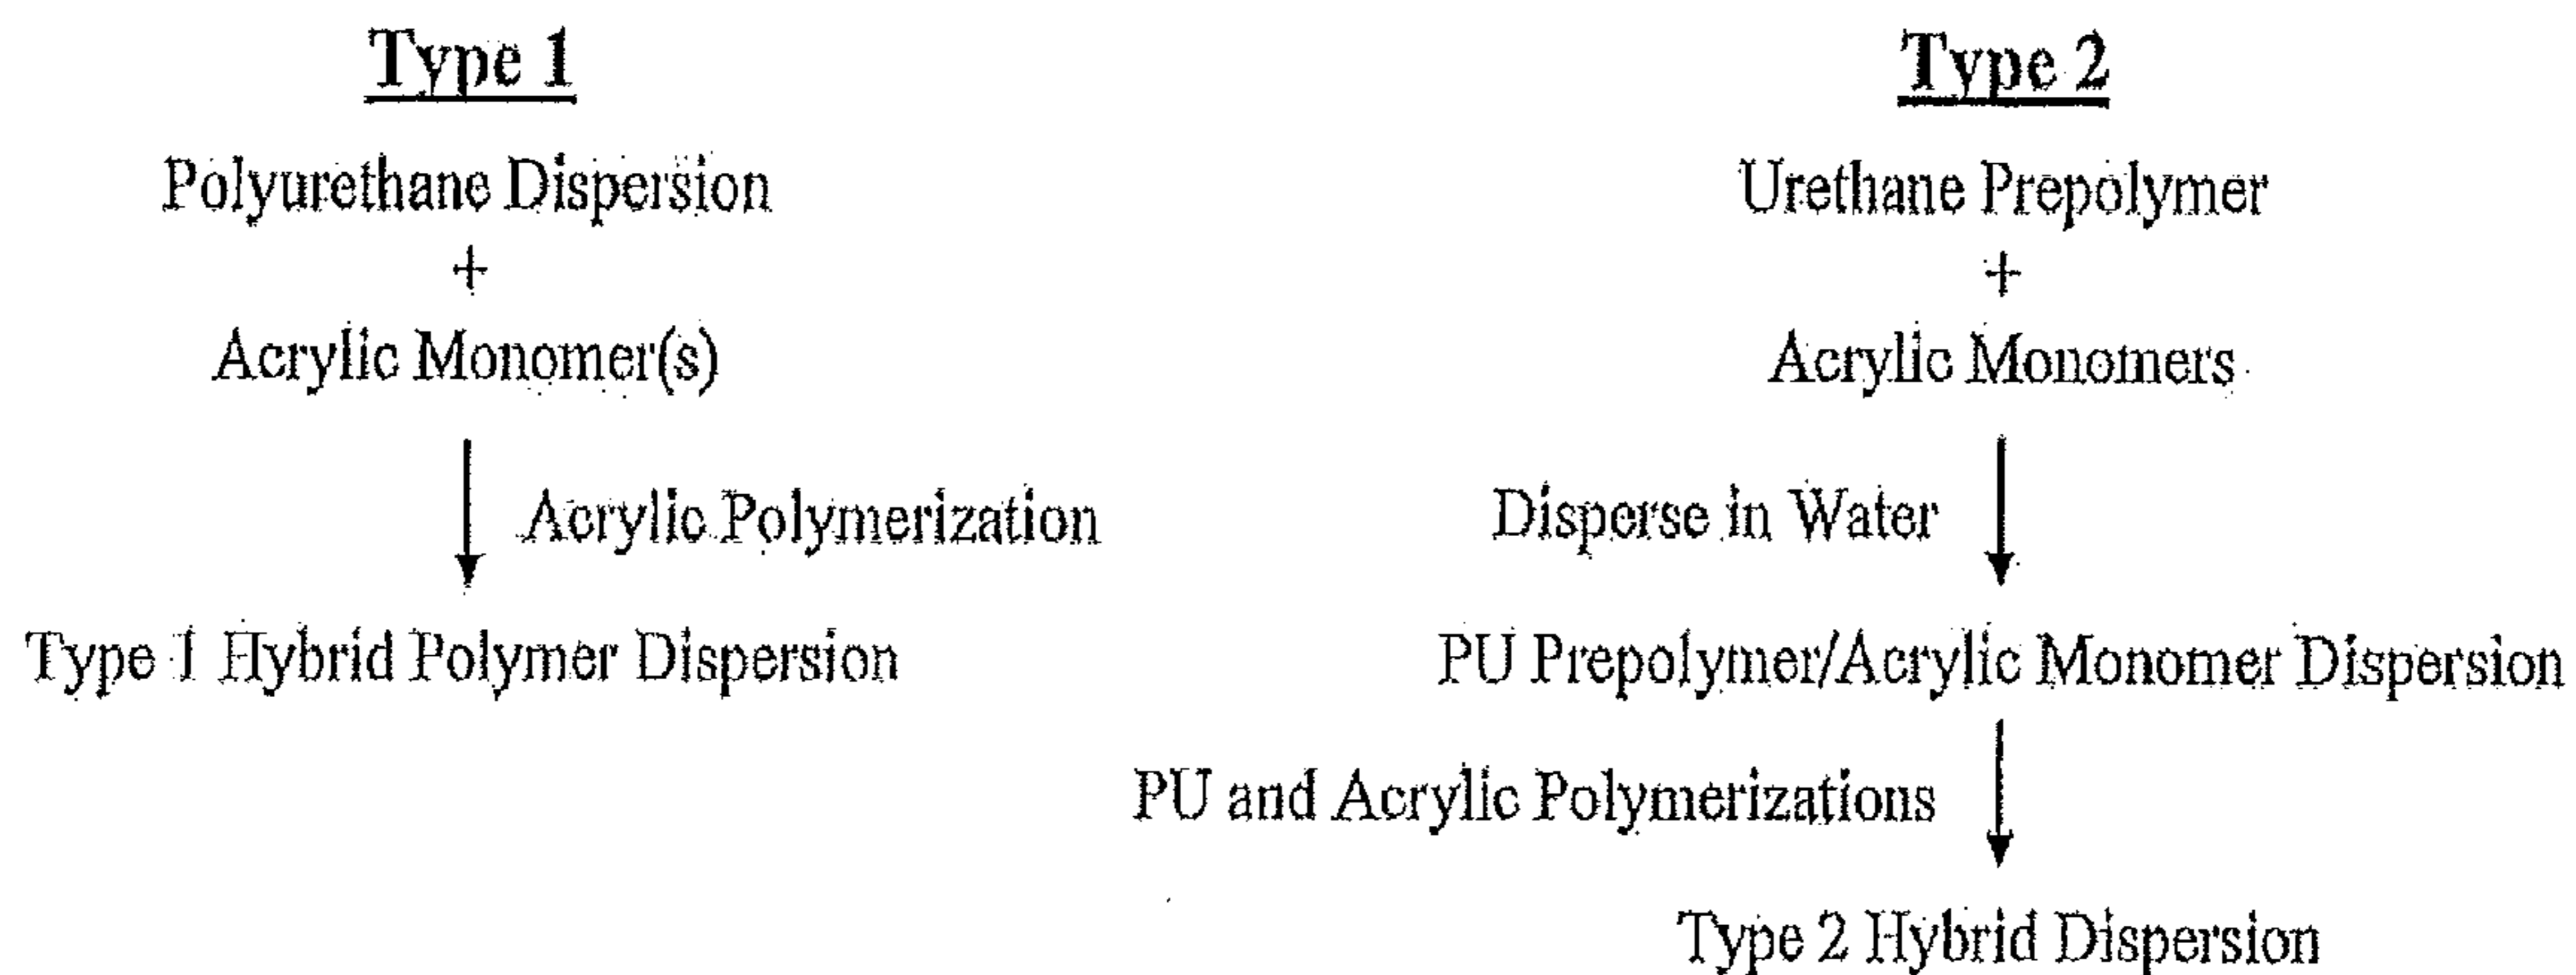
Type 1

Polyurethane Dispersion
+
Acrylic Monomer(s)

Acrylic Polymerization

Type 1 Hybrid Polymer Dispersion

Type 2

Urethane Prepolymer
+
Acrylic Monomers

Disperse in Water

PU Prepolymer/Acrylic Monomer Dispersion

PU and Acrylic Polymerizations

Type 2 Hybrid Dispersion